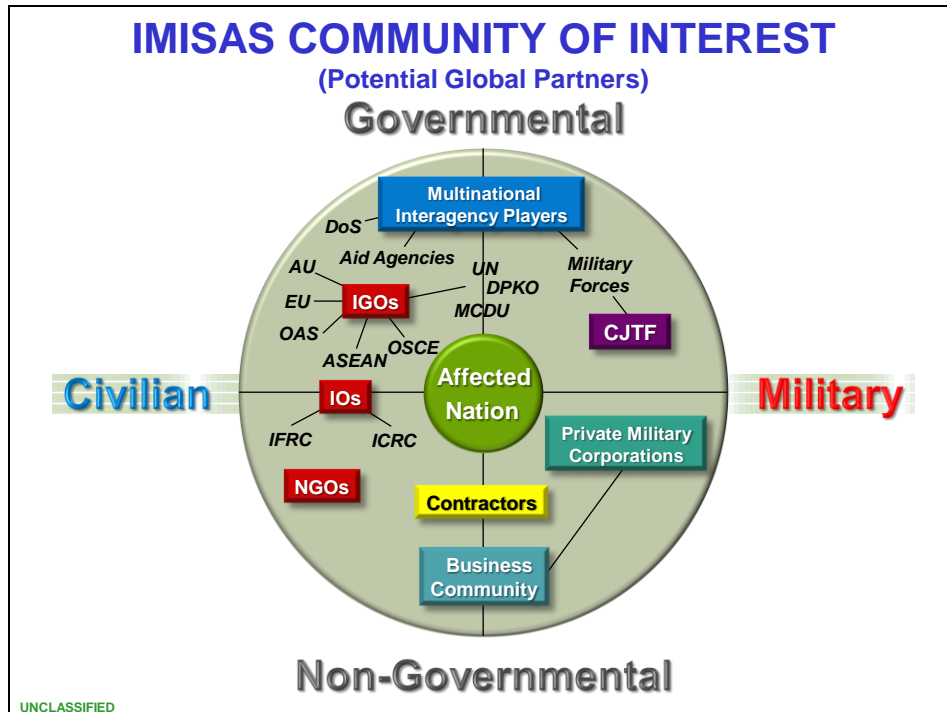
IMISAS COMMUNITY OF INTEREST
(Potential Global Partners)

Governmental

Multinational Interagency Players

DoS

Aid Agencies

UN

DPKO

MCDU

Military Forces

CJTF

AU

EU

IGOs

OAS

ASEAN

OSCE

Civilian

Affected Nation

Military

IOs

IFRC

ICRC

Private Military Corporations

NGOs

Contractors

Business Community

Non-Governmental

UNCLASSIFIED